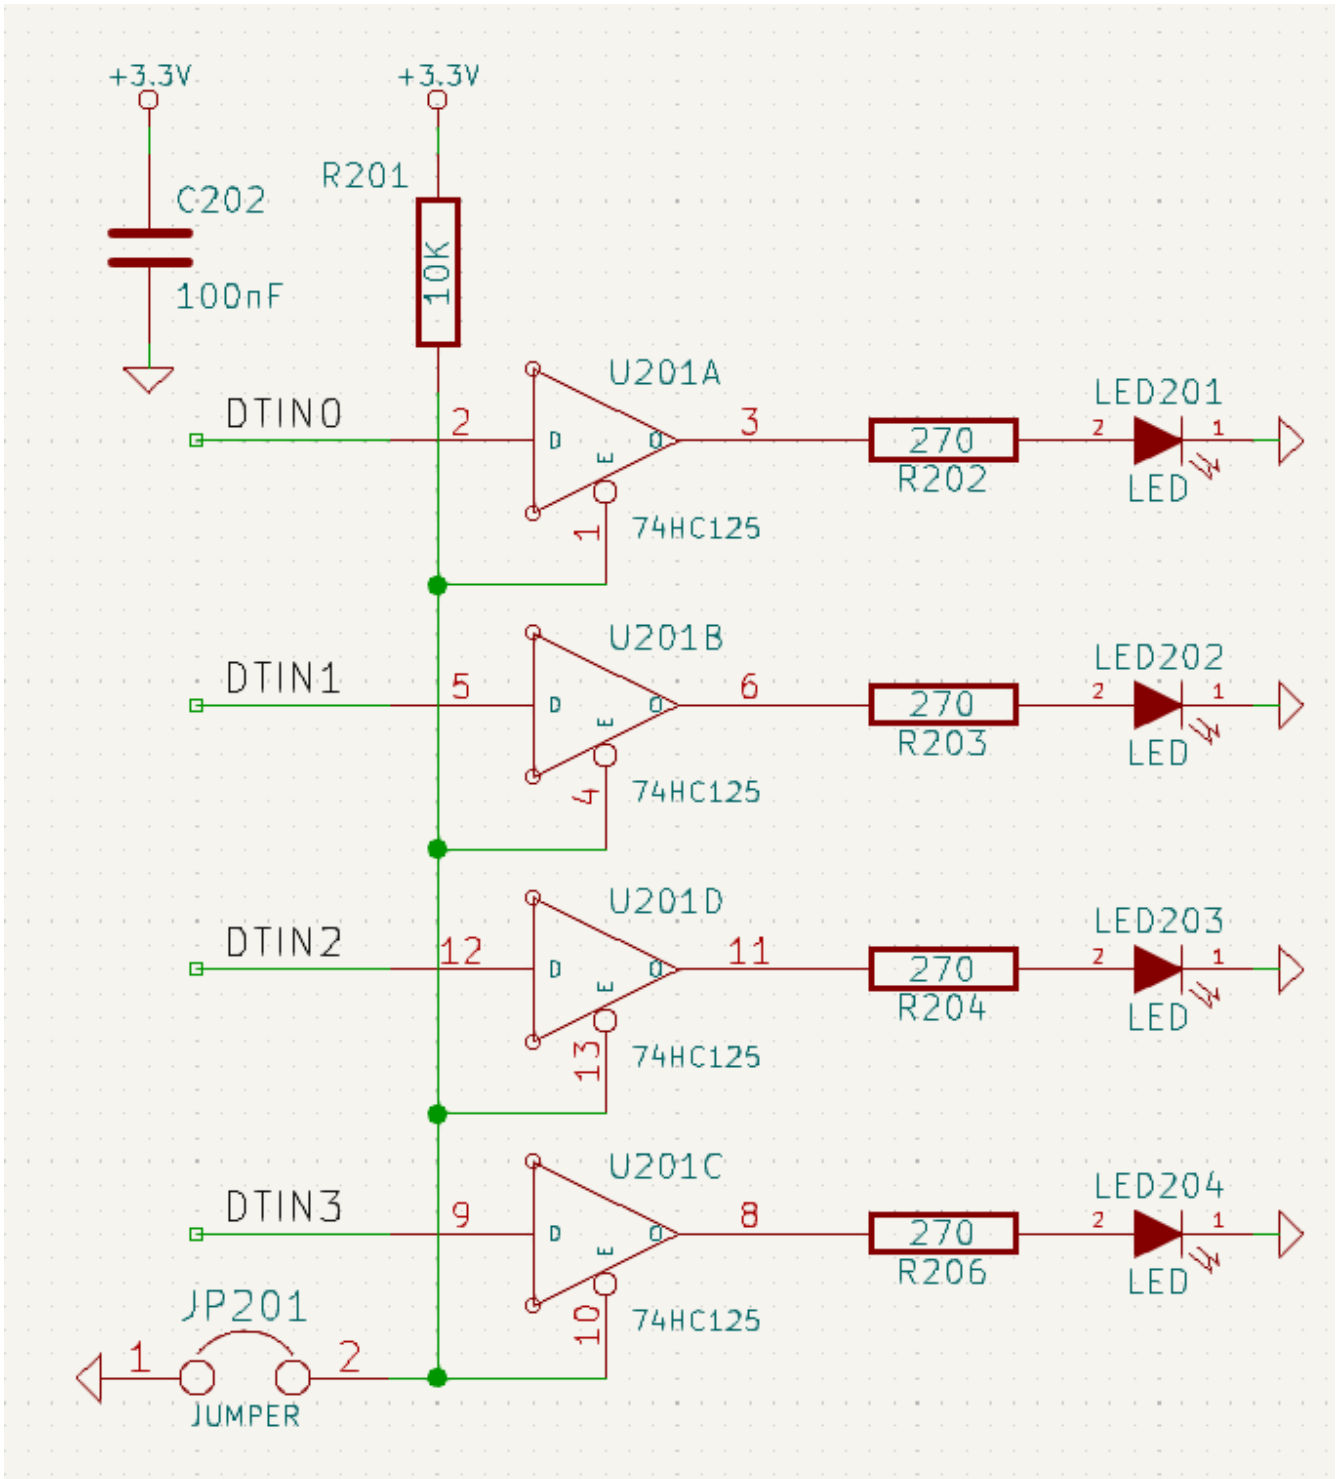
+3.3V
C202
100nF
+3.3V
R201
10K
U201A
DTIN0
2
D
E
O
3
1
74HC125
270
R202
LED201
2
1
LED
U201B
DTIN1
5
D
E
O
6
4
74HC125
270
R203
LED202
2
1
LED
U201D
DTIN2
12
D
E
O
11
13
74HC125
270
R204
LED203
2
1
LED
U201C
DTIN3
9
D
E
O
8
10
74HC125
270
R206
LED204
2
1
LED
JP201
1
2
JUMPER